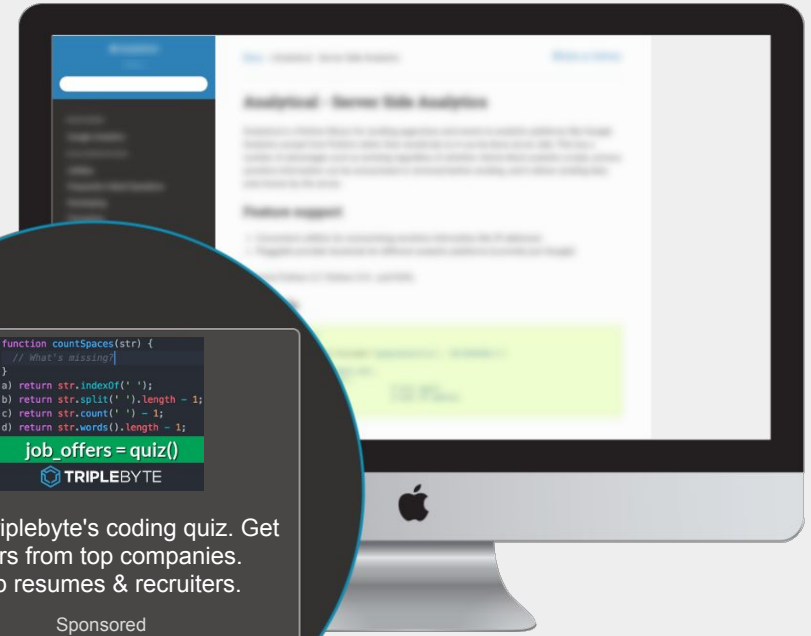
Analytical - Server Side Analytics

Feature support

function countSpaces(str) {
  // What's missing?
}
a) return str.indexOf(' ');
b) return str.split(' ').length - 1;
c) return str.count(' ') - 1;
d) return str.words().length - 1;

job_offers = quiz()

TRIPLEBYTE

iplebyte's coding quiz. Get rs from top companies. o resumes & recruiters.

Sponsored